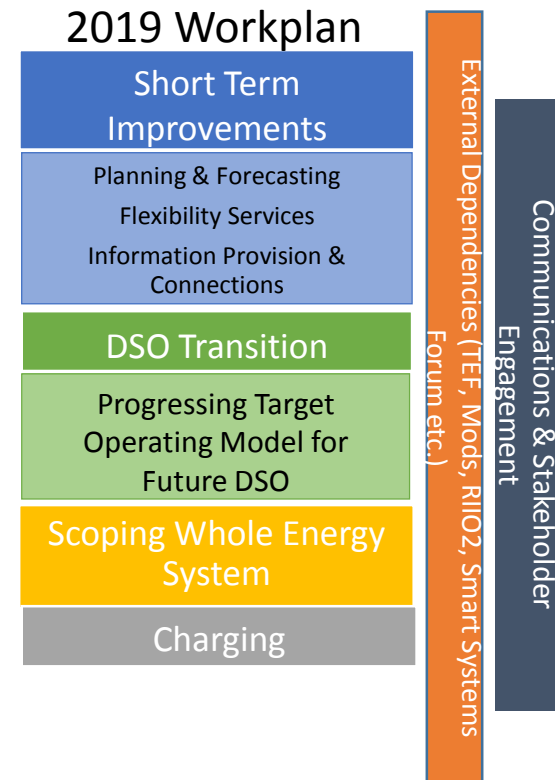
2019 Workplan

Short Term Improvements

Planning & Forecasting

Flexibility Services

Information Provision & Connections

DSO Transition

Progressing Target Operating Model for Future DSO

Scoping Whole Energy System

Charging

External Dependencies (TEF, Mods, RIIO2, Smart Systems Forum etc.)

Communications & Stakeholder Engagement